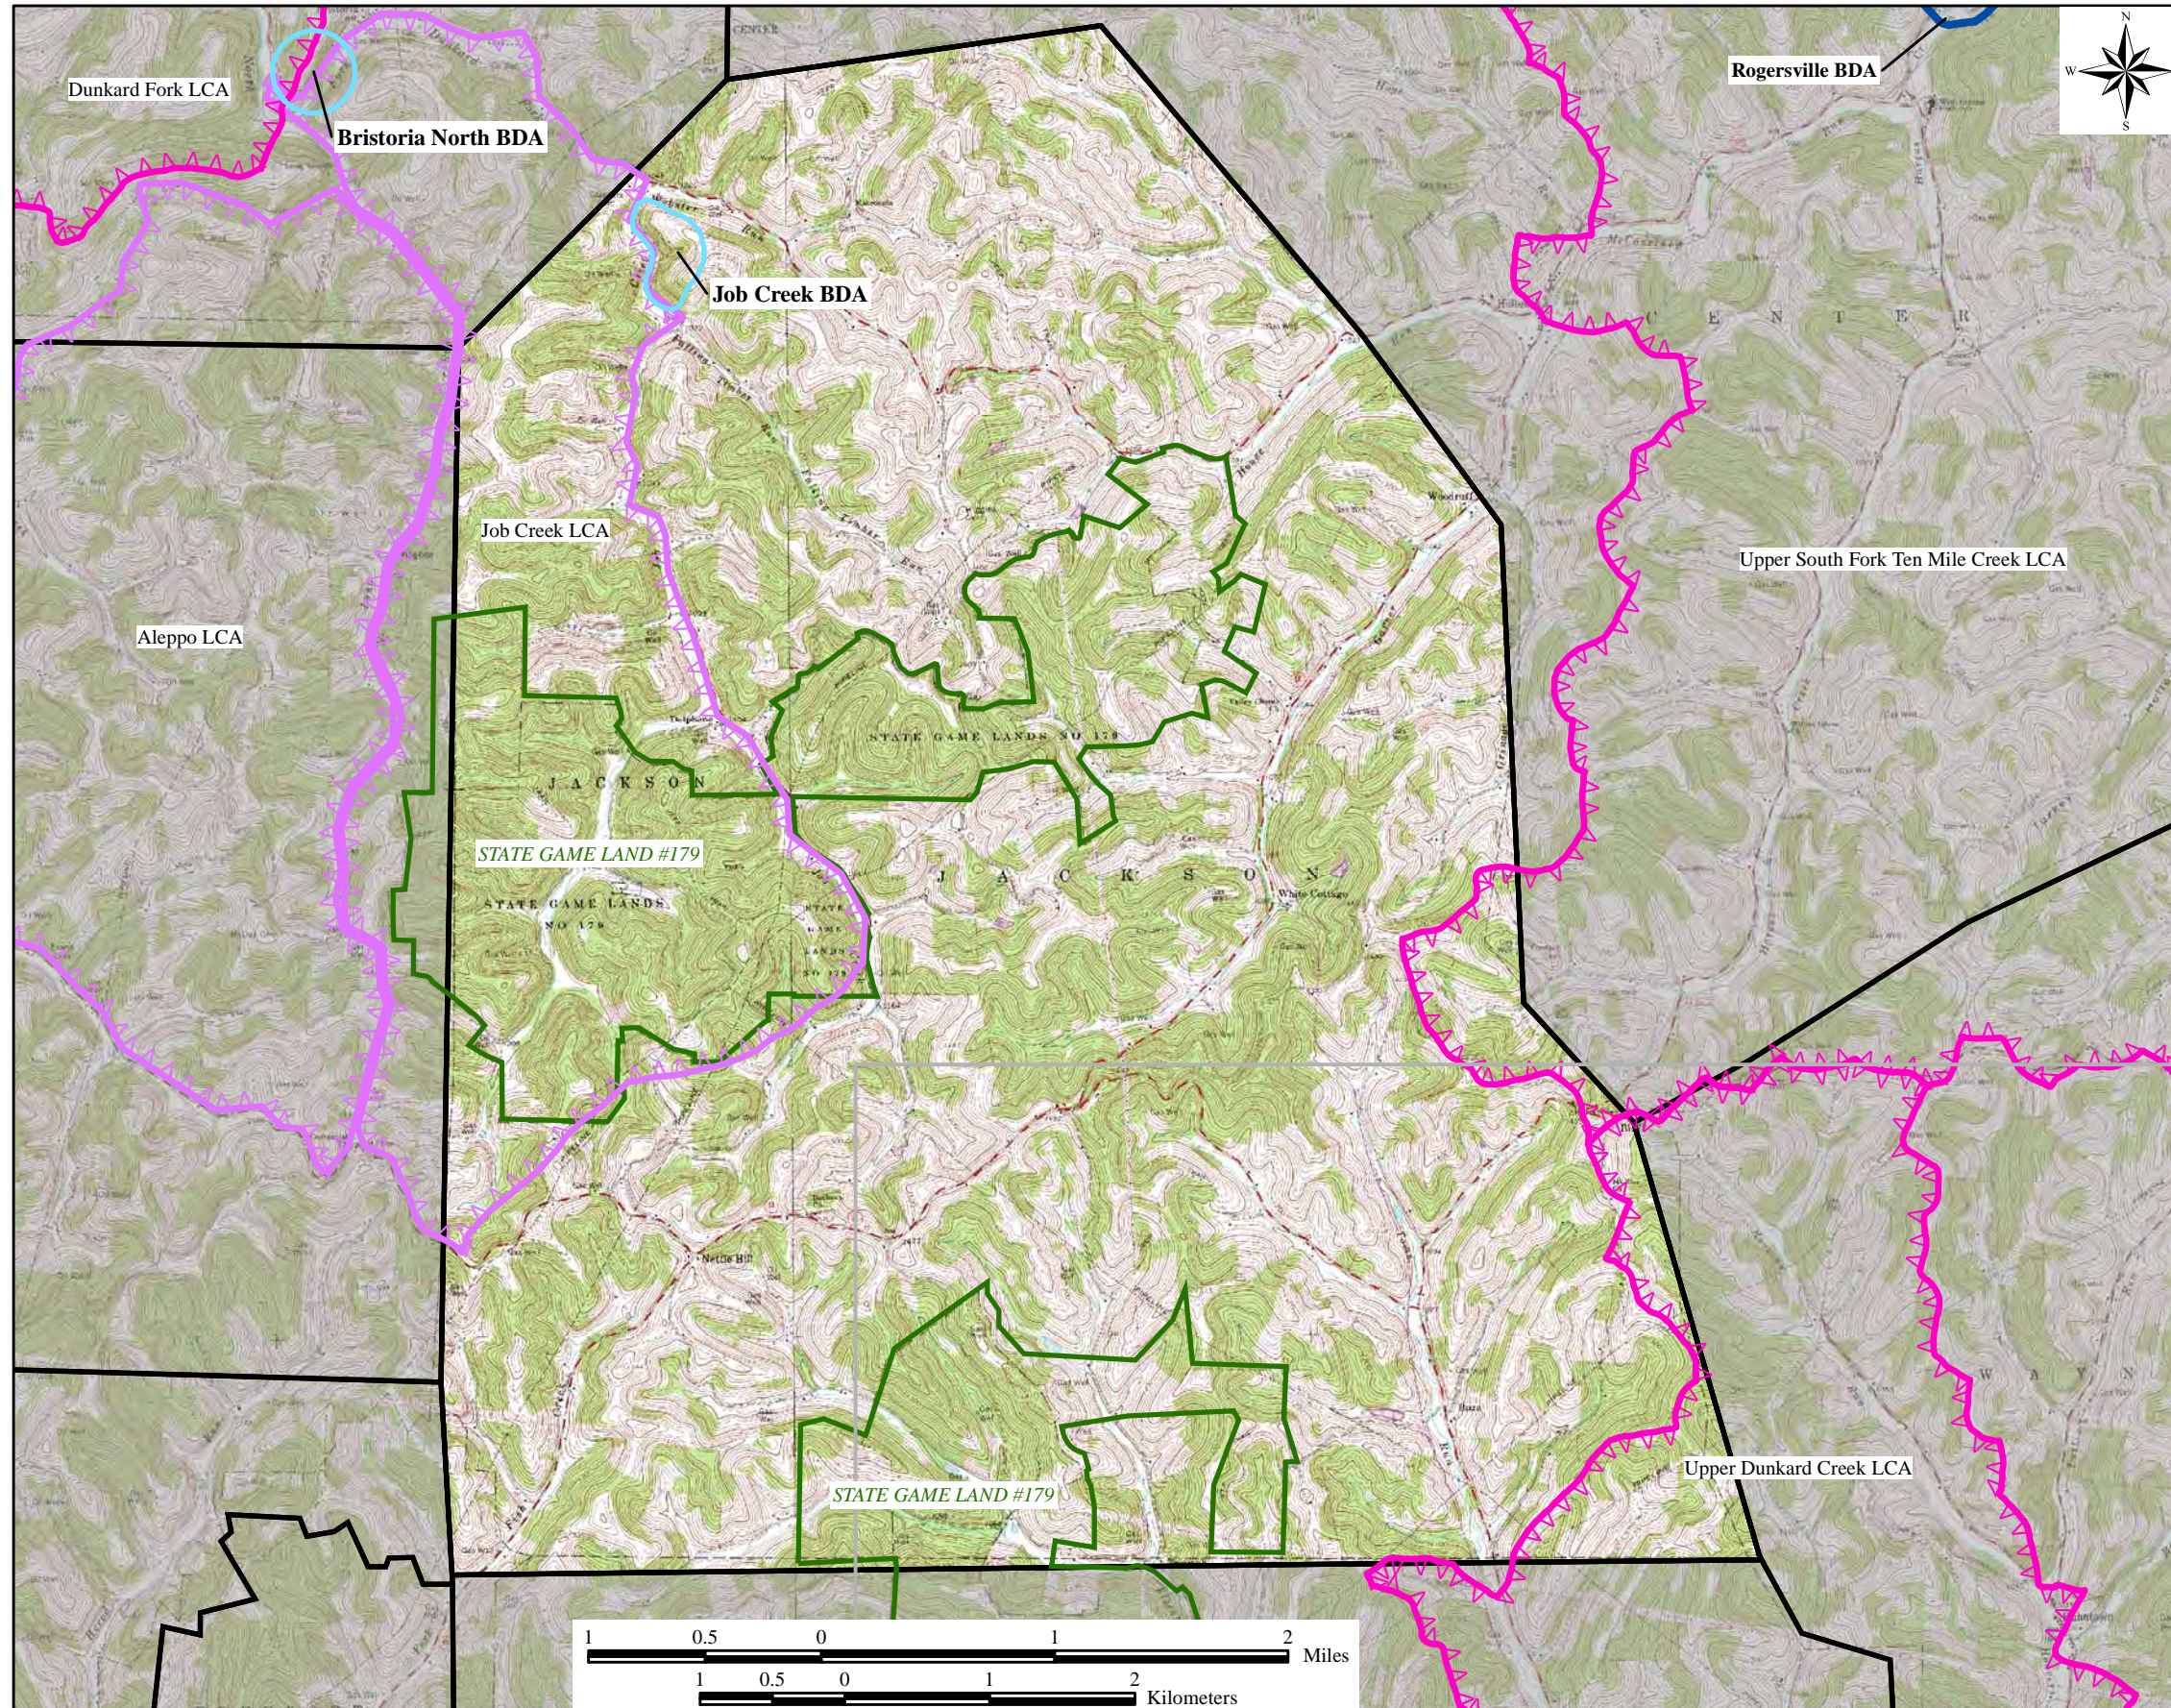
Dunkard Fork LCA
Bristoria North BDA
Job Creek BDA
Rogersville BDA
N
W
E
S
CENTER
Job Creek LCA
Aleppo LCA
Upper South Fork Ten Mile Creek LCA
STATE GAME LANDS NO 179
JACKSON
STATE GAME LAND #179
STATE GAME LANDS NO 179
STATE GAME LANDS NO 179
JACKSON
White Cottage
Woodruff
Nettle Hill
STATE GAME LAND #179
Upper Dunkard Creek LCA
WAYNE
1 0.5 0 1 2 Miles
1 0.5 0 1 2 Kilometers